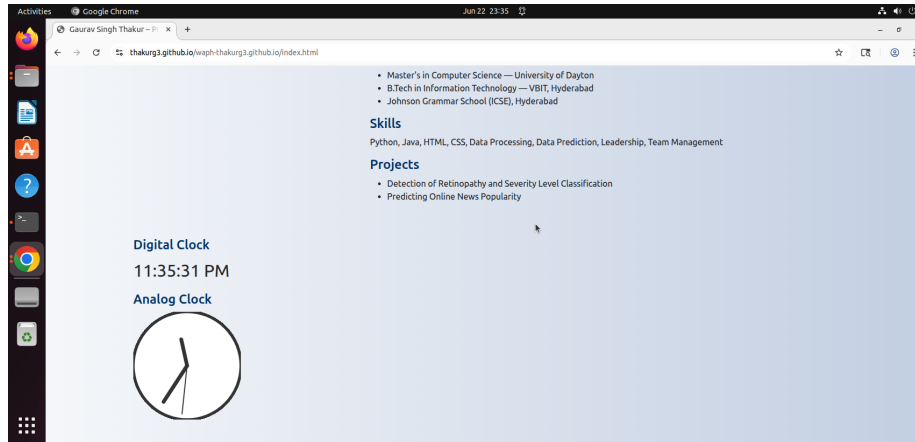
Activities Google Chrome Jun 22 23:35

Gaurav Singh Thakur – P ×

thakurg3.github.io/waph-thakurg3.github.io/index.html

- Master's in Computer Science — University of Dayton
- B.Tech in Information Technology — VBIT, Hyderabad
- Johnson Grammar School (ICSE), Hyderabad

Skills

Python, Java, HTML, CSS, Data Processing, Data Prediction, Leadership, Team Management

Projects

- Detection of Retinopathy and Severity Level Classification
- Predicting Online News Popularity

Digital Clock

11:35:31 PM

Analog Clock